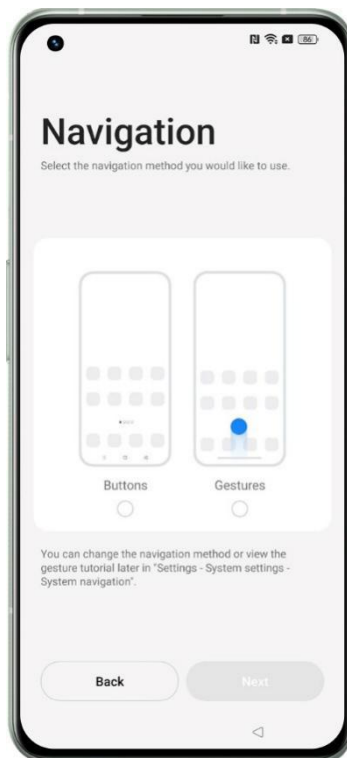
86

Navigation

Select the navigation method you would like to use.

Buttons

Gestures

You can change the navigation method or view the gesture tutorial later in "Settings - System settings - System navigation".

Back

Next